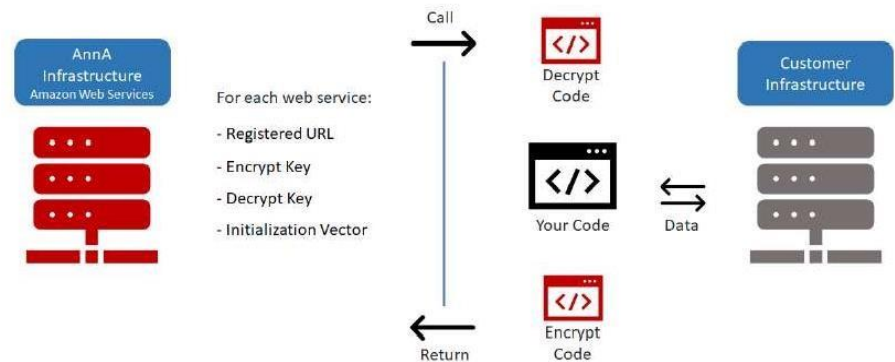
AnnA Infrastructure
Amazon Web Services

For each web service:

- Registered URL

- Encrypt Key

- Decrypt Key

- Initialization Vector

Call

</>

Decrypt Code

</>

Your Code

Data

</>

Encrypt Code

Return

Customer Infrastructure